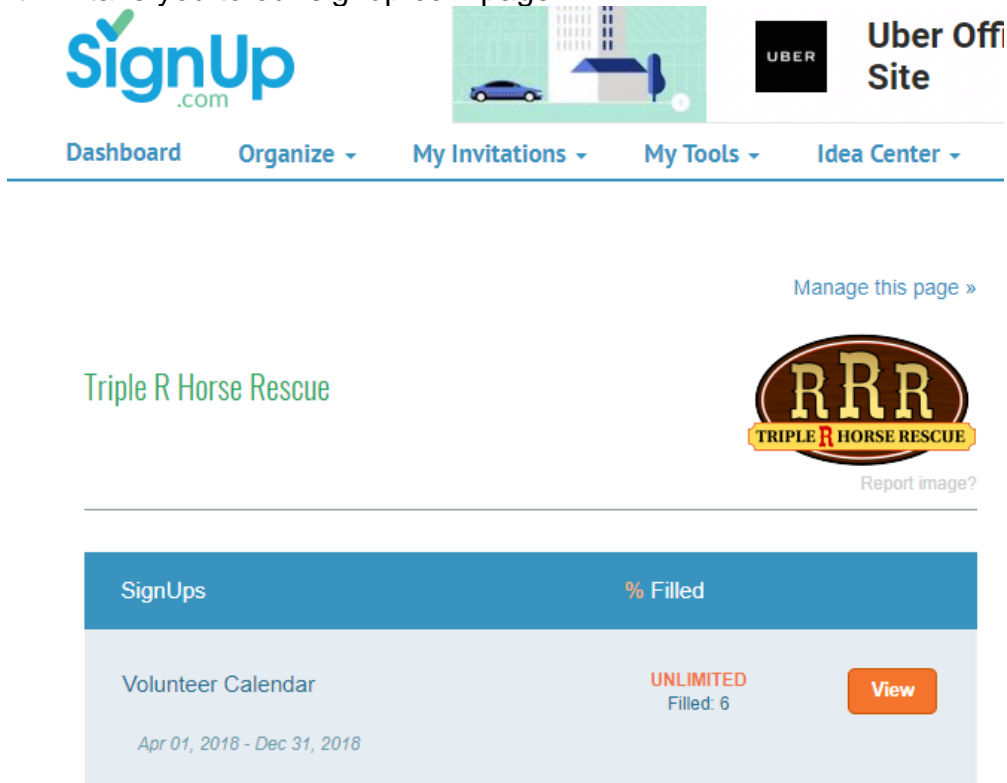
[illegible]

SignUp .com

UBER

Uber Offi Site

Dashboard Organize My Invitations My Tools Idea Center

Manage this page »

Triple R Horse Rescue

RRR
TRIPLE R HORSE RESCUE

Report image?

| SignUps | % Filled | |
|---|---|---|
| Volunteer Calendar<br>Apr 01, 2018 - Dec 31, 2018 | UNLIMITED<br>Filled: 6 | View |